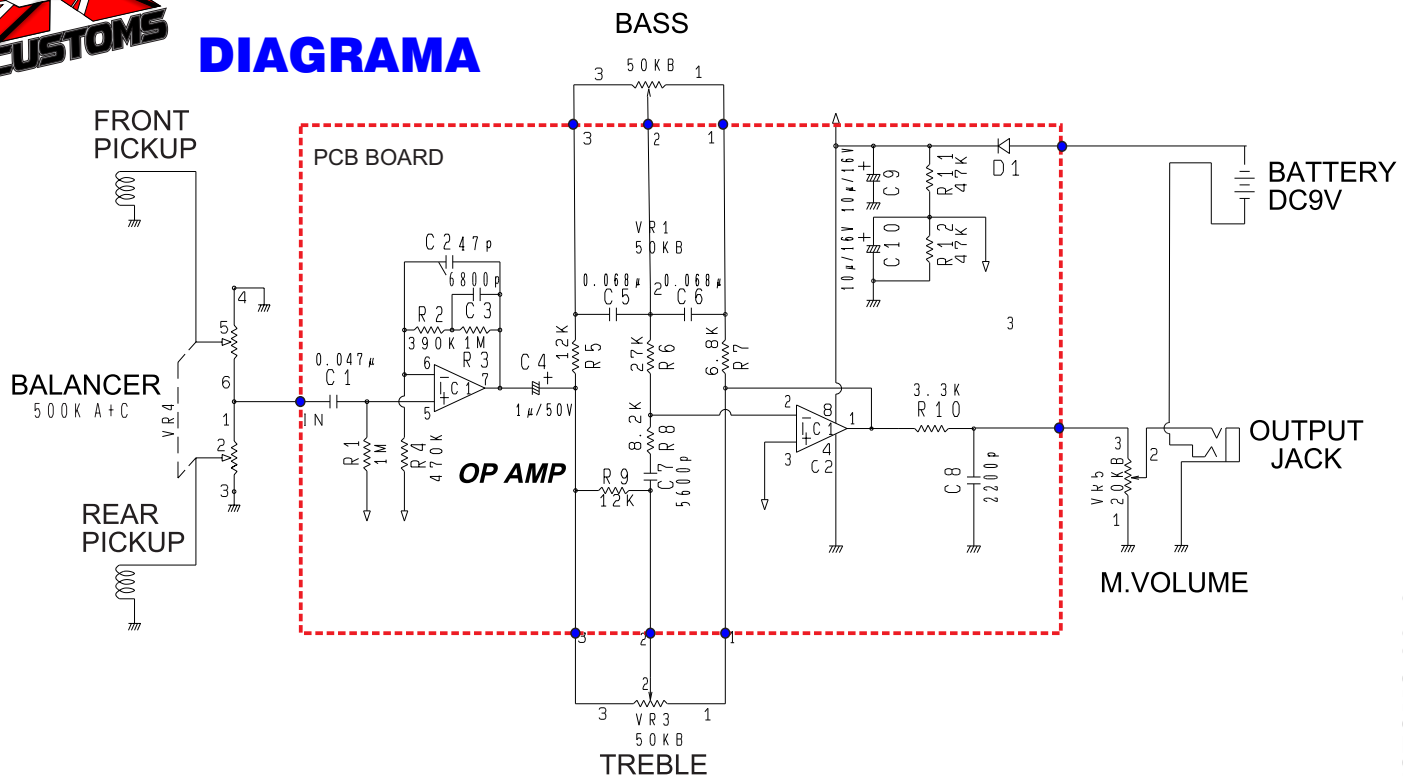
CUSTOMS

DIAGRAMA

BASS

3 50KB 1

3 2 1

PCB BOARD

FRONT PICKUP

VR1 50KB

C2 47p

6800p

C3

R2 390K

1M R3

0.047µ C1

IN

R1 1M

R4 470K

6 5 IC1 7

C4 1µ/50V

OP AMP

0.068µ C5

2

0.068µ C6

12K R5

27K R6

6.8K R7

8.2K R8

C7 5600p

R9 12K

C9 10µ/16V

10µ/16V

C10

R11 47K

R12 47K

D1

BATTERY DC9V

3

2 8 IC1 1 3 4 C2

3.3K R10

C8 2200p

BALANCER 500K A+C

VR4

4 5 6 1 2 3

REAR PICKUP

3 2 1

VR5 20KB

OUTPUT JACK

M.VOLUME

3 2 1

3 VR3 1

50KB

TREBLE